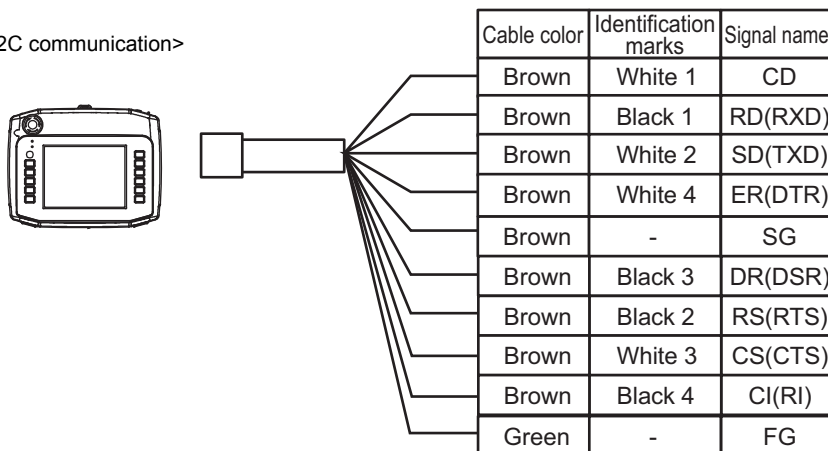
2C communication>

| Cable color | Identification marks | Signal name |
|---|---|---|
| Brown | White 1 | CD |
| Brown | Black 1 | RD(RXD) |
| Brown | White 2 | SD(TXD) |
| Brown | White 4 | ER(DTR) |
| Brown | - | SG |
| Brown | Black 3 | DR(DSR) |
| Brown | Black 2 | RS(RTS) |
| Brown | White 3 | CS(CTS) |
| Brown | Black 4 | CI(RI) |
| Green | - | FG |